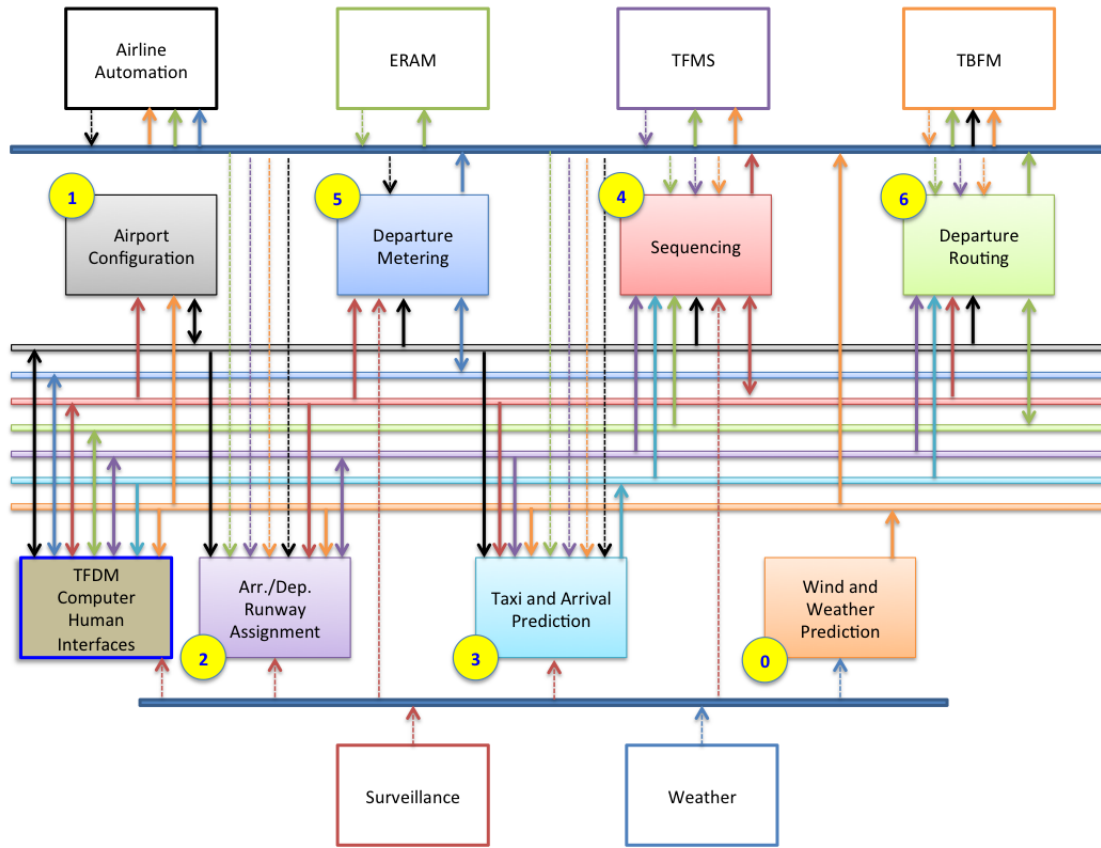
Airline Automation

ERAM

TFMS

TBFM

1

Airport Configuration

5

Departure Metering

4

Sequencing

6

Departure Routing

TFDM Computer Human Interfaces

Arr./Dep. Runway Assignment

2

Taxi and Arrival Prediction

3

Wind and Weather Prediction

0

Surveillance

Weather